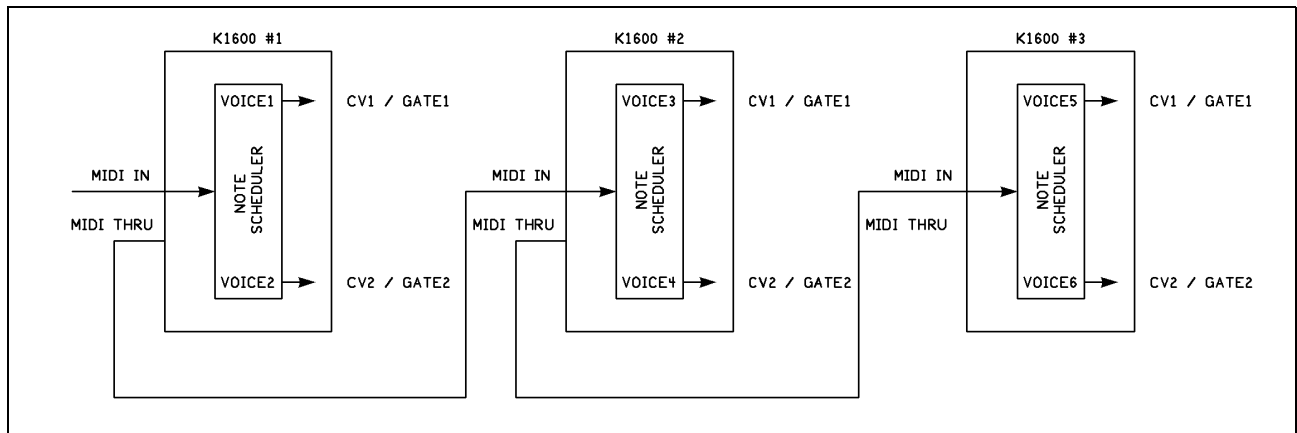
K1600 #1

VOICE1

NOTE SCHEDULER

VOICE2

CV1 / GATE1

CV2 / GATE2

MIDI IN

MIDI THRU

K1600 #2

VOICE3

NOTE SCHEDULER

VOICE4

CV1 / GATE1

CV2 / GATE2

MIDI IN

MIDI THRU

K1600 #3

VOICE5

NOTE SCHEDULER

VOICE6

CV1 / GATE1

CV2 / GATE2

MIDI IN

MIDI THRU